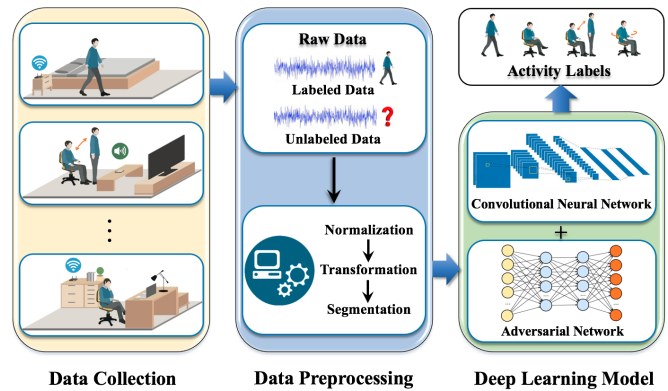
Raw Data

Labeled Data

Unlabeled Data

Normalization

Transformation

Segmentation

Activity Labels

Convolutional Neural Network

+

Adversarial Network

Data Collection

Data Preprocessing

Deep Learning Model